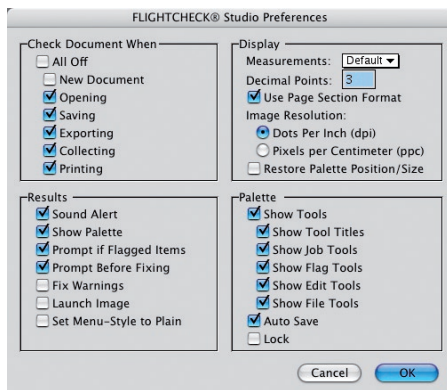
FLIGHTCHECK® Studio Preferences

Check Document When
All Off
New Document
Opening
Saving
Exporting
Collecting
Printing

Display
Measurements: Default
Decimal Points: 3
Use Page Section Format
Image Resolution:
Dots Per Inch (dpi)
Pixels per Centimeter (ppc)
Restore Palette Position/Size

Results
Sound Alert
Show Palette
Prompt if Flagged Items
Prompt Before Fixing
Fix Warnings
Launch Image
Set Menu-Style to Plain

Palette
Show Tools
Show Tool Titles
Show Job Tools
Show Flag Tools
Show Edit Tools
Show File Tools
Auto Save
Lock

Cancel
OK